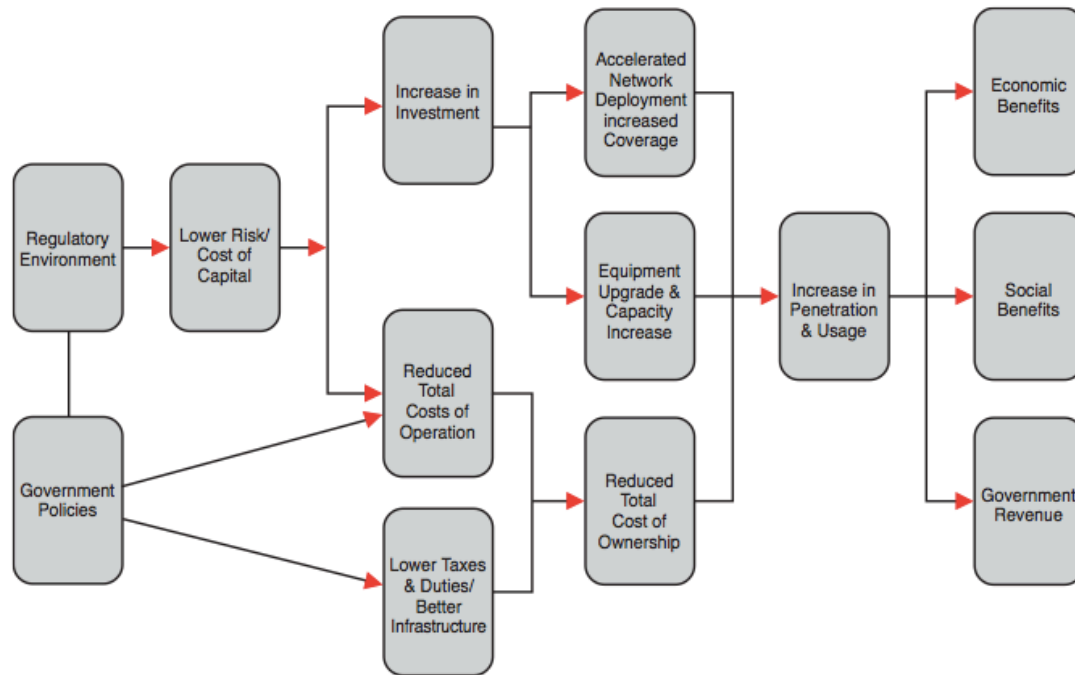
Regulatory Environment

Government Policies

Lower Risk/ Cost of Capital

Increase in Investment

Reduced Total Costs of Operation

Lower Taxes & Duties/ Better Infrastructure

Accelerated Network Deployment increased Coverage

Equipment Upgrade & Capacity Increase

Reduced Total Cost of Ownership

Increase in Penetration & Usage

Economic Benefits

Social Benefits

Government Revenue